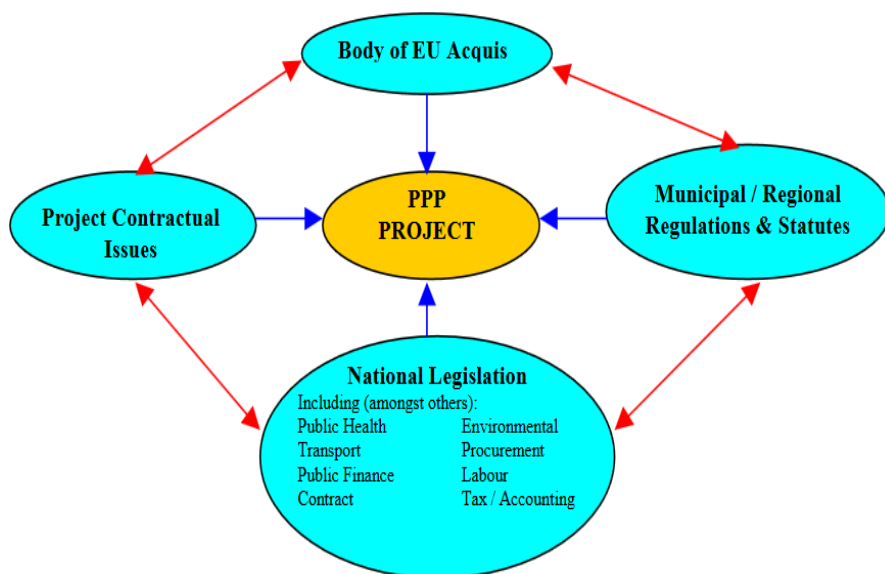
Body of EU Acquis

Project Contractual Issues

PPP PROJECT

Municipal / Regional Regulations & Statutes

National Legislation

Including (amongst others):

Public Health
Transport
Public Finance
Contract

Environmental
Procurement
Labour
Tax / Accounting